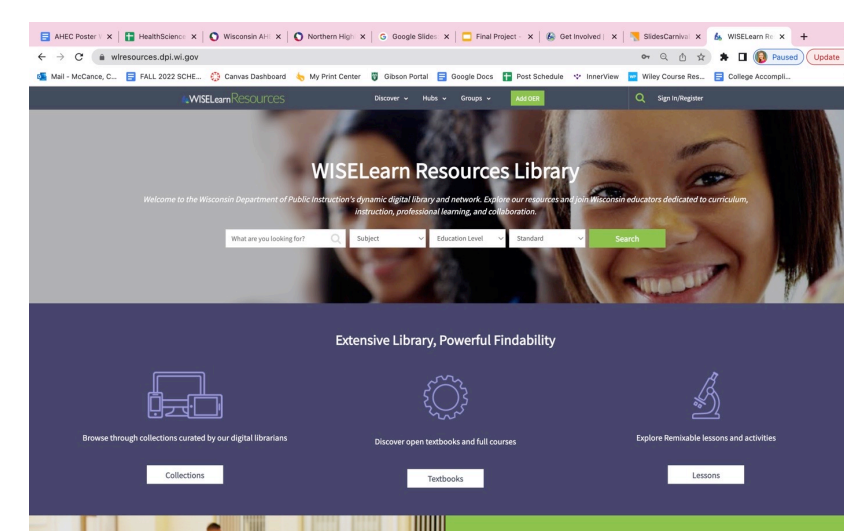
AHEC Poster | × HealthScience × Wisconsin AH × Northern High × Google Slides × Final Project × Get Involved × SlidesCarniva × WISELearn Re × +

wlresources.dpi.wi.gov

Paused Update

Mail - McCance, C... FALL 2022 SCHE... Canvas Dashboard My Print Center Gibson Portal Google Docs Post Schedule InnerView Wiley Course Res... College Accompli...

WISELearn Resources Discover Hubs Groups Add OER Sign In/Register

WISELearn Resources Library

Welcome to the Wisconsin Department of Public Instruction's dynamic digital library and network. Explore our resources and join Wisconsin educators dedicated to curriculum, instruction, professional learning, and collaboration.

What are you looking for? Subject Education Level Standard Search

Extensive Library, Powerful Findability

Browse through collections curated by our digital librarians

Collections

Discover open textbooks and full courses

Textbooks

Explore Remixable lessons and activities

Lessons